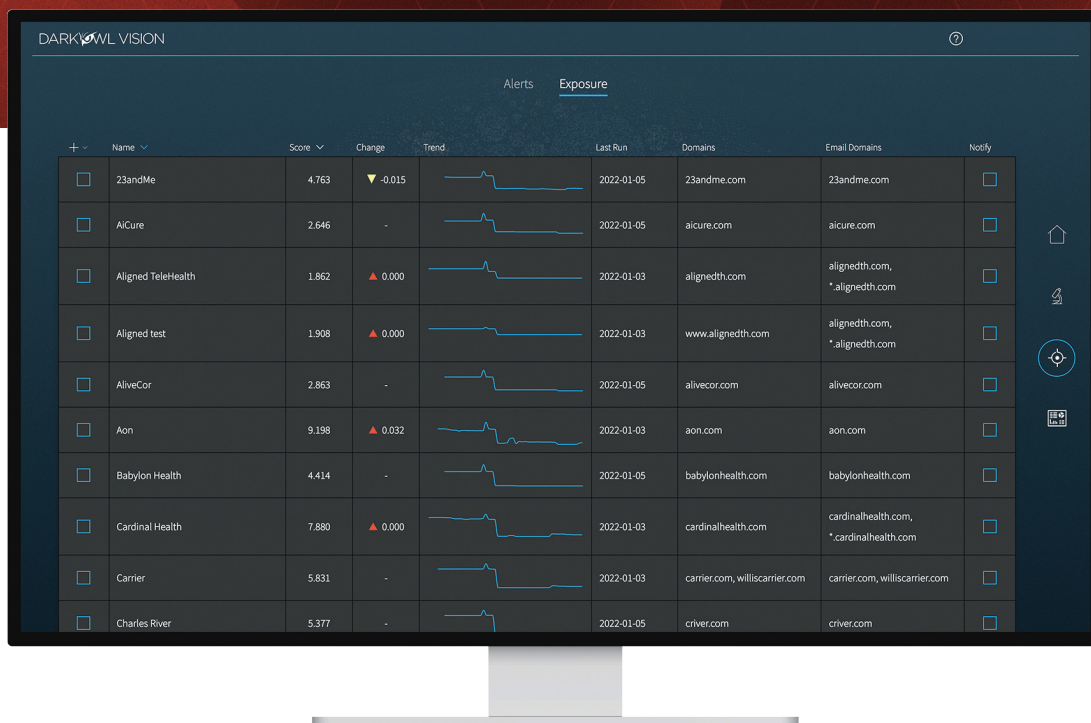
DARKOWL VISION

Alerts Exposure

| + | Name | Score | Change | Trend | Last Run | Domains | Email Domains | Notify |
|---|---|---|---|---|---|---|---|---|
| | 23andMe | 4.763 | ▼ -0.015 | | 2022-01-05 | 23andme.com | 23andme.com | |
| | AiCure | 2.646 | - | | 2022-01-05 | aicure.com | aicure.com | |
| | Aligned TeleHealth | 1.862 | ▲ 0.000 | | 2022-01-03 | alignedth.com | alignedth.com, *.alignedth.com | |
| | Aligned test | 1.908 | ▲ 0.000 | | 2022-01-03 | www.alignedth.com | alignedth.com, *.alignedth.com | |
| | AliveCor | 2.863 | - | | 2022-01-05 | alivecor.com | alivecor.com | |
| | Aon | 9.198 | ▲ 0.032 | | 2022-01-03 | aon.com | aon.com | |
| | Babylon Health | 4.414 | - | | 2022-01-05 | babylonhealth.com | babylonhealth.com | |
| | Cardinal Health | 7.880 | ▲ 0.000 | | 2022-01-03 | cardinalhealth.com | cardinalhealth.com, *.cardinalhealth.com | |
| | Carrier | 5.831 | - | | 2022-01-03 | carrier.com, williscarrier.com | carrier.com, williscarrier.com | |
| | Charles River | 5.377 | - | | 2022-01-05 | criver.com | criver.com | |